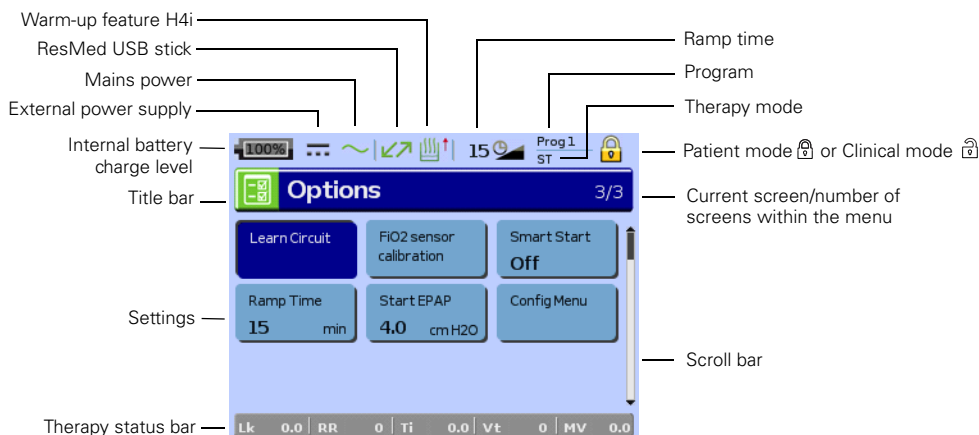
Warm-up feature H4i

ResMed USB stick

Mains power

External power supply

Internal battery charge level

Title bar

Settings

Therapy status bar

Ramp time

Program

Therapy mode

Patient mode or Clinical mode

Current screen/number of screens within the menu

Scroll bar

100%

15

Prog 1

ST

Options 3/3

Learn Circuit

FiO2 sensor calibration

Smart Start Off

Ramp Time 15 min

Start EPAP 4.0 cm H2O

Config Menu

Lk 0.0 | RR 0 | Ti 0.0 | Vt 0 | MV 0.0